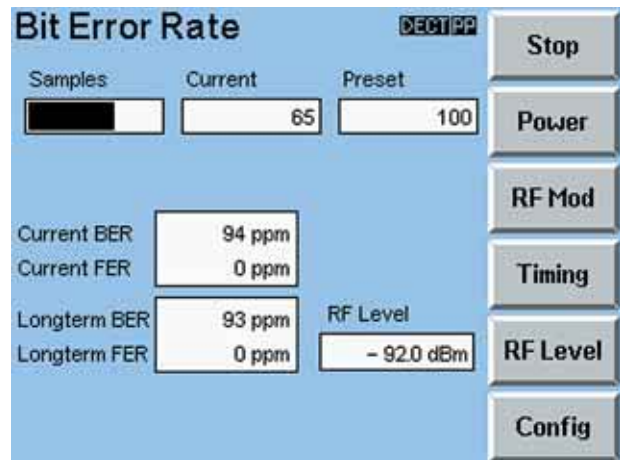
Bit Error Rate

DECT PP

Samples

Current

65

Preset

100

Current BER 94 ppm

Current FER 0 ppm

Longterm BER 93 ppm

Longterm FER 0 ppm

RF Level

– 92.0 dBm

Stop

Power

RF Mod

Timing

RF Level

Config